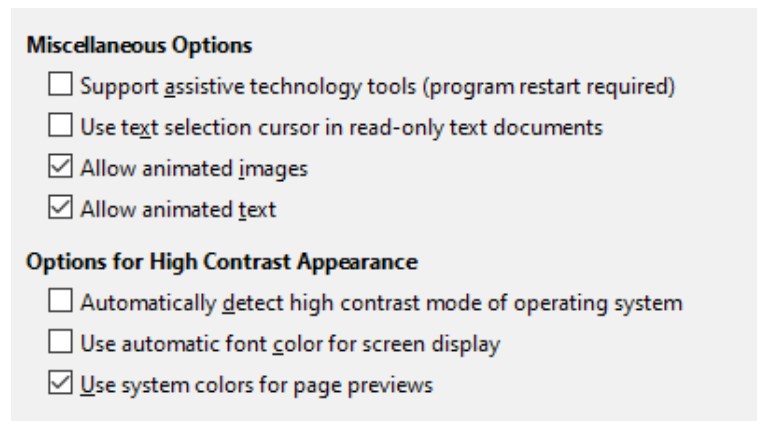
Miscellaneous Options

☐ Support assistive technology tools (program restart required)

☐ Use text selection cursor in read-only text documents

☑ Allow animated images

☑ Allow animated text

Options for High Contrast Appearance

☐ Automatically detect high contrast mode of operating system

☐ Use automatic font color for screen display

☑ Use system colors for page previews